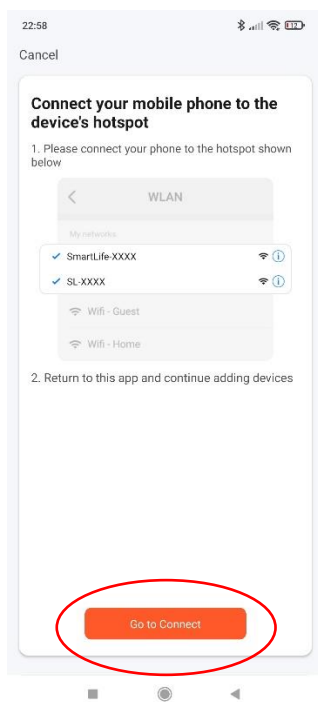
22:58

12

Cancel

Connect your mobile phone to the device's hotspot

1. Please connect your phone to the hotspot shown below

WLAN

My networks

SmartLife-XXXX

SL-XXXX

Wifi - Guest

Wifi - Home

2. Return to this app and continue adding devices

Go to Connect